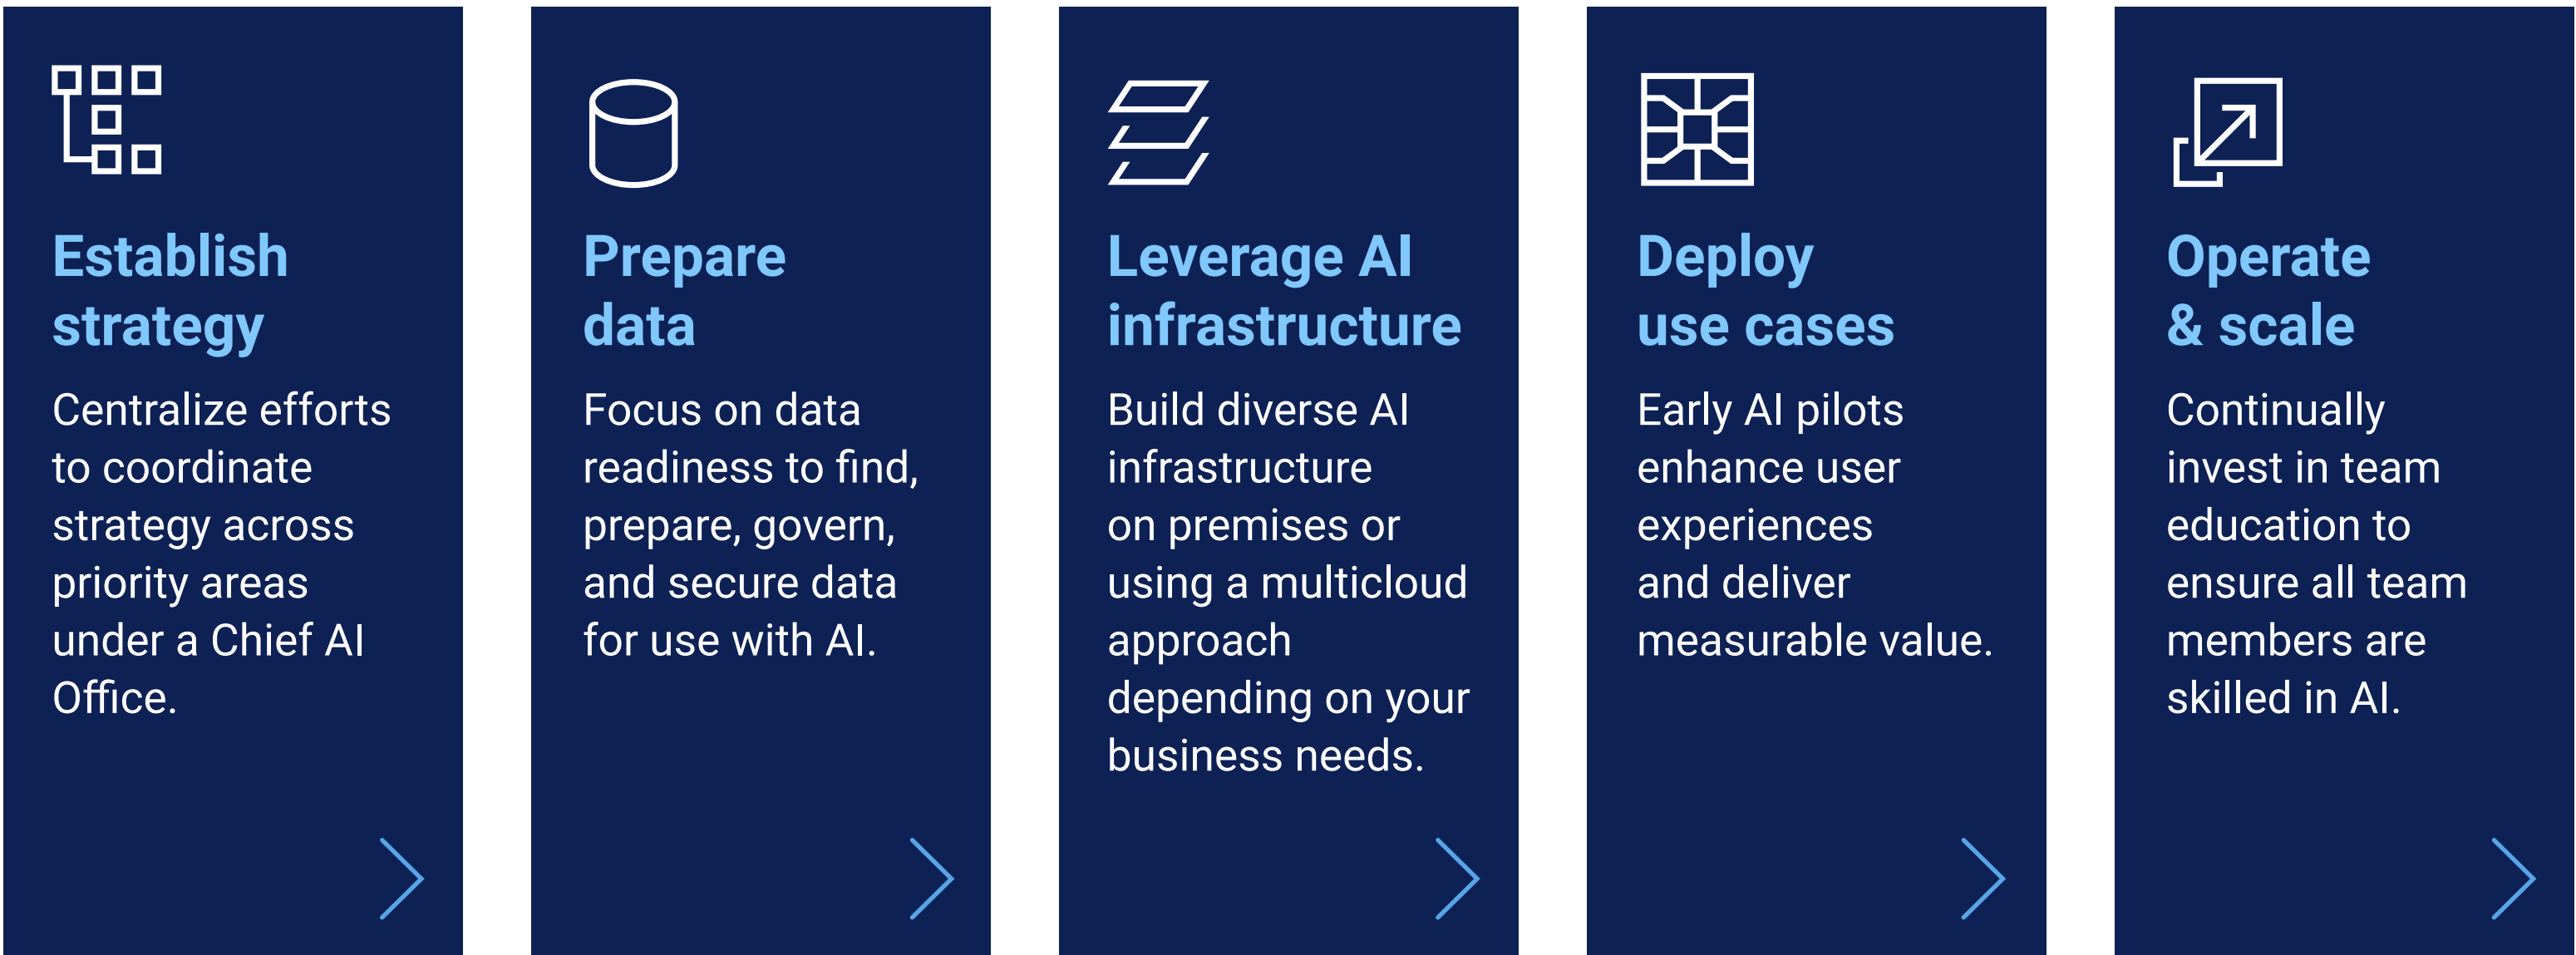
Establish strategy

Centralize efforts to coordinate strategy across priority areas under a Chief AI Office.

Prepare data

Focus on data readiness to find, prepare, govern, and secure data for use with AI.

Leverage AI infrastructure

Build diverse AI infrastructure on premises or using a multicloud approach depending on your business needs.

Deploy use cases

Early AI pilots enhance user experiences and deliver measurable value.

Operate & scale

Continually invest in team education to ensure all team members are skilled in AI.